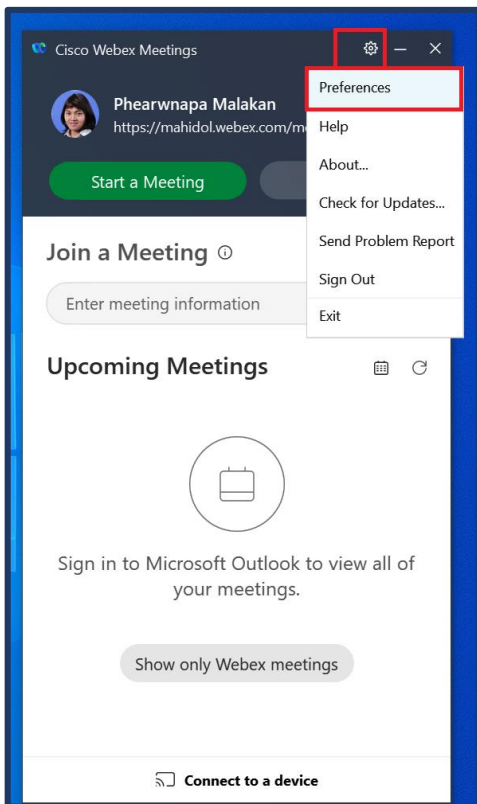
Cisco Webex Meetings

Phearwnapa Malakan
https://mahidol.webex.com/m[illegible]

Start a Meeting

Preferences
Help
About...
Check for Updates...
Send Problem Report
Sign Out
Exit

Join a Meeting

Enter meeting information

Upcoming Meetings

Sign in to Microsoft Outlook to view all of your meetings.

Show only Webex meetings

Connect to a device